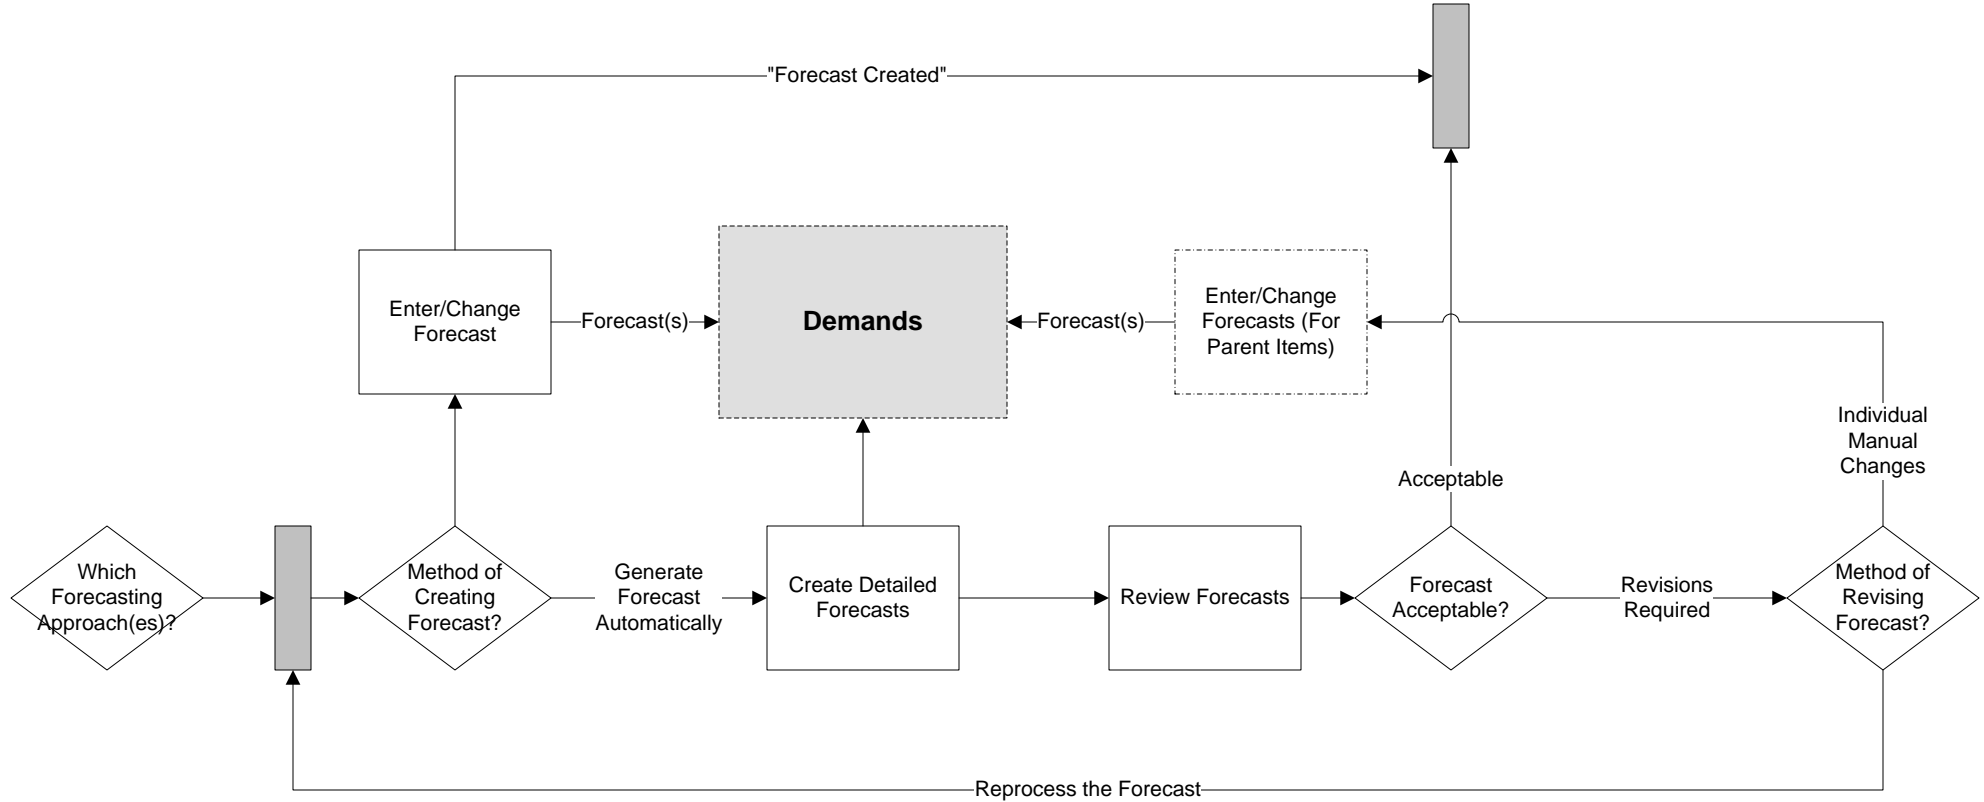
"Forecast Created"

Enter/Change Forecast

Forecast(s)

Demands

Forecast(s)

Enter/Change Forecasts (For Parent Items)

Individual Manual Changes

Acceptable

Which Forecasting Approach(es)?

Method of Creating Forecast?

Generate Forecast Automatically

Create Detailed Forecasts

Review Forecasts

Forecast Acceptable?

Revisions Required

Method of Revising Forecast?

Reprocess the Forecast